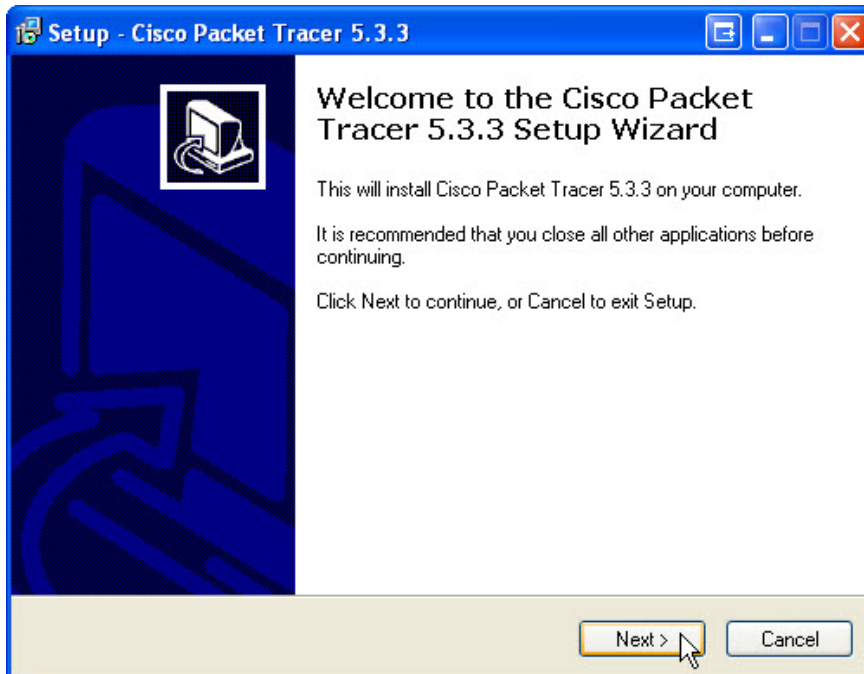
Setup - Cisco Packet Tracer 5.3.3

Welcome to the Cisco Packet Tracer 5.3.3 Setup Wizard

This will install Cisco Packet Tracer 5.3.3 on your computer.

It is recommended that you close all other applications before continuing.

Click Next to continue, or Cancel to exit Setup.

Next >

Cancel